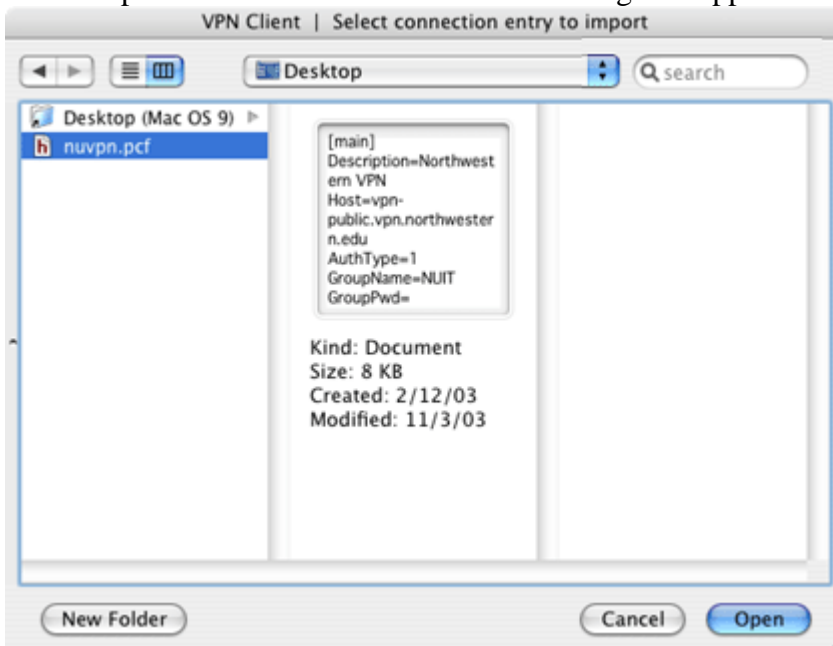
VPN Client | Select connection entry to import

Desktop

search

Desktop (Mac OS 9)

nuvpn.pcf

[main]
Description=Northwestern VPN
Host=vpn-public.vpn.northwestern.edu
AuthType=1
GroupName=NUIT
GroupPwd=

Kind: Document
Size: 8 KB
Created: 2/12/03
Modified: 11/3/03

New Folder

Cancel

Open